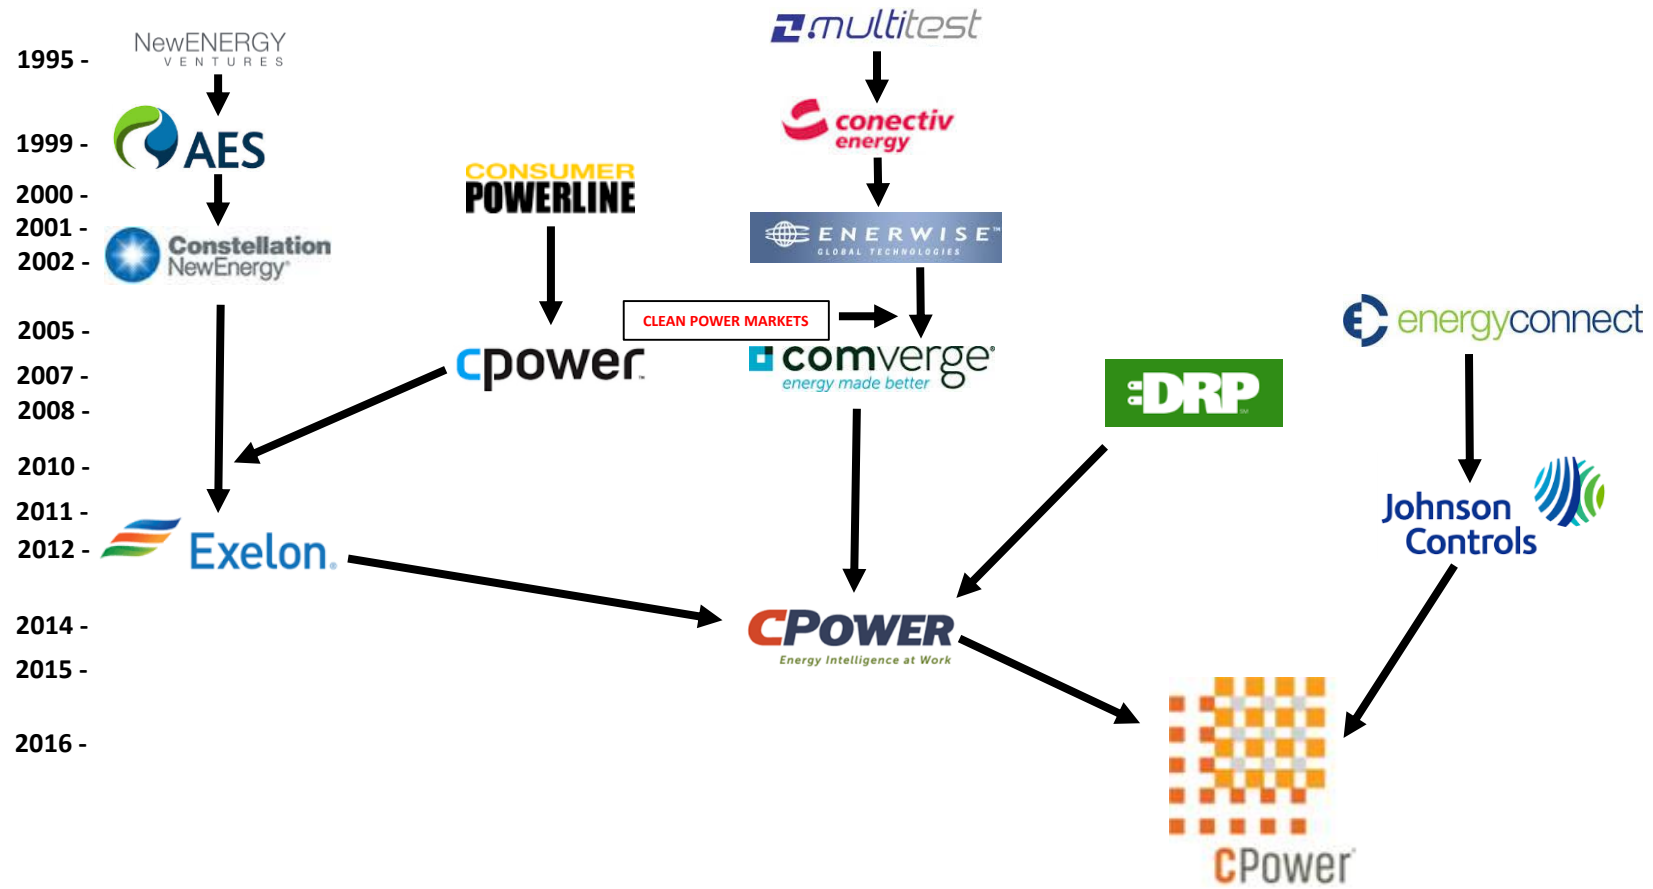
1995 -
1999 -
2000 -
2001 -
2002 -
2005 -
2007 -
2008 -
2010 -
2011 -
2012 -
2014 -
2015 -
2016 -

NewENERGY VENTURES

AES

Constellation NewEnergy

Exelon

CONSUMER POWERLINE

cpower

multitest

conectiv energy

ENERWISE GLOBAL TECHNOLOGIES

CLEAN POWER MARKETS

comverge energy made better

DRP

energyconnect

Johnson Controls

CPOWER Energy Intelligence at Work

CPower